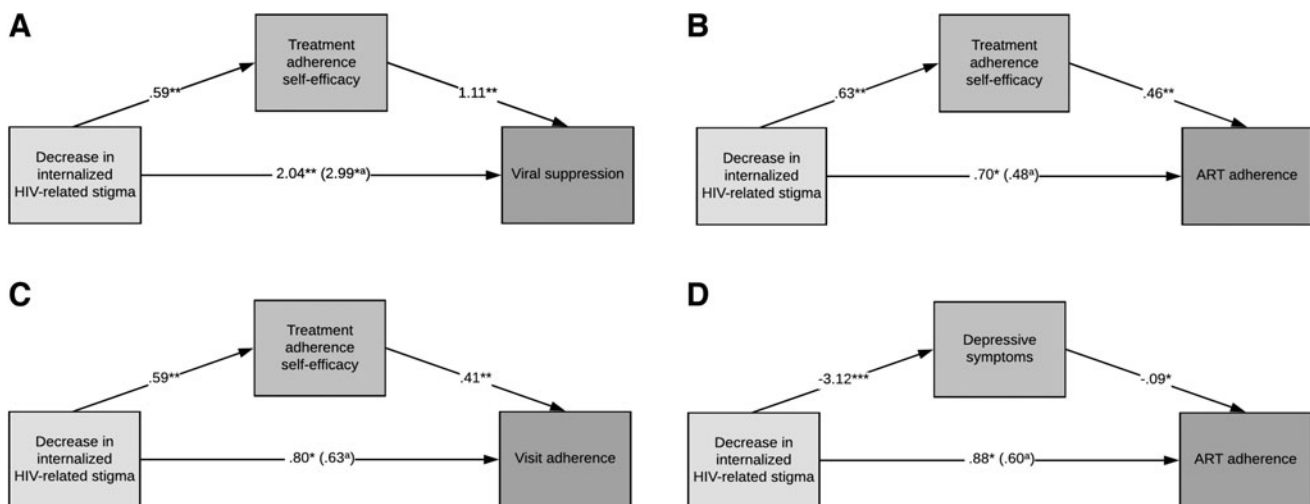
A

Treatment adherence self-efficacy

.59**

1.11**

Decrease in internalized HIV-related stigma

2.04** (2.99*$^{a}$)

Viral suppression

B

Treatment adherence self-efficacy

.63**

.46**

Decrease in internalized HIV-related stigma

.70* (.48$^{a}$)

ART adherence

C

Treatment adherence self-efficacy

.59**

.41**

Decrease in internalized HIV-related stigma

.80* (.63$^{a}$)

Visit adherence

D

Depressive symptoms

-3.12***

-.09*

Decrease in internalized HIV-related stigma

.88* (.60$^{a}$)

ART adherence